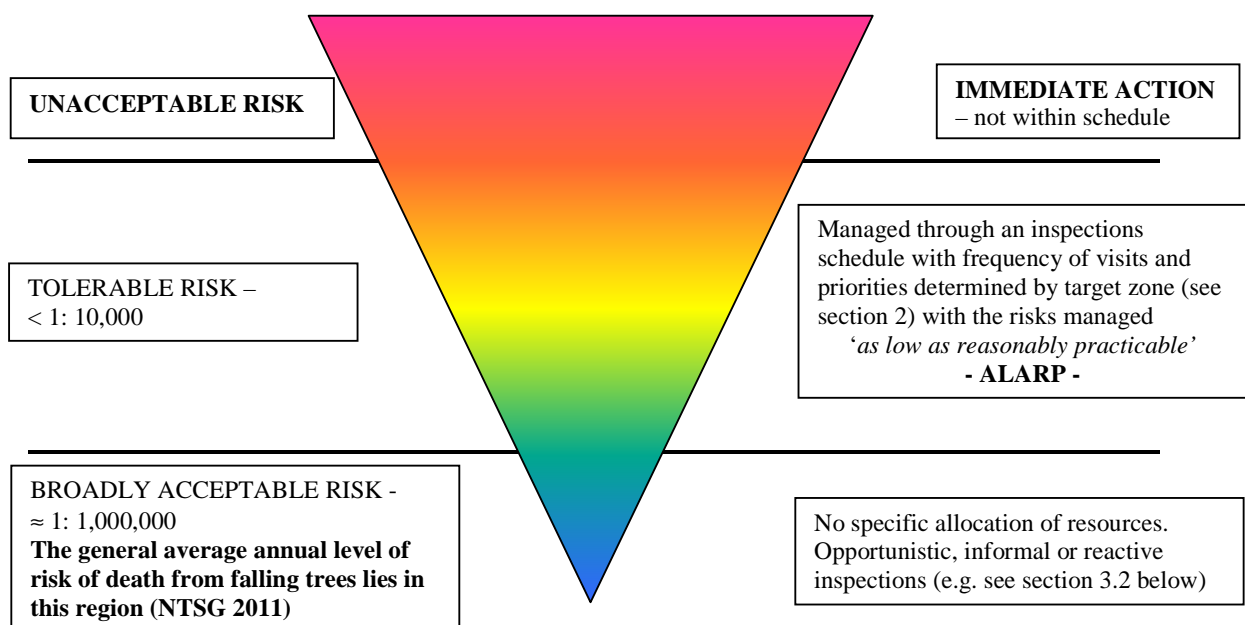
UNACCEPTABLE RISK

IMMEDIATE ACTION – not within schedule

TOLERABLE RISK – < 1: 10,000

Managed through an inspections schedule with frequency of visits and priorities determined by target zone (see section 2) with the risks managed '*as low as reasonably practicable'*
**- ALARP -**

BROADLY ACCEPTABLE RISK - ≈ 1: 1,000,000
**The general average annual level of risk of death from falling trees lies in this region (NTSG 2011)**

No specific allocation of resources. Opportunistic, informal or reactive inspections (e.g. see section 3.2 below)